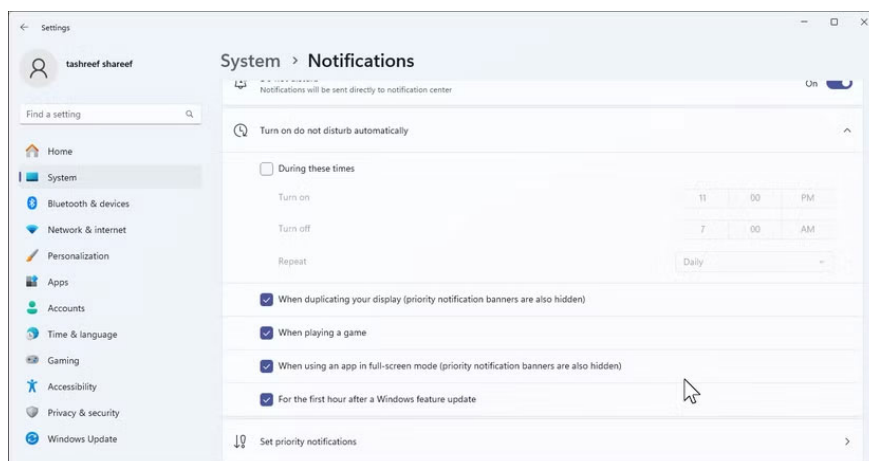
Settings

tashreef shareef

Find a setting

Home
System
Bluetooth & devices
Network & internet
Personalization
Apps
Accounts
Time & language
Gaming
Accessibility
Privacy & security
Windows Update

System › Notifications

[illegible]
Notifications will be sent directly to notification center
On

Turn on do not disturb automatically

During these times

Turn on 11 00 PM

Turn off 7 00 AM

Repeat Daily

When duplicating your display (priority notification banners are also hidden)

When playing a game

When using an app in full-screen mode (priority notification banners are also hidden)

For the first hour after a Windows feature update

Set priority notifications